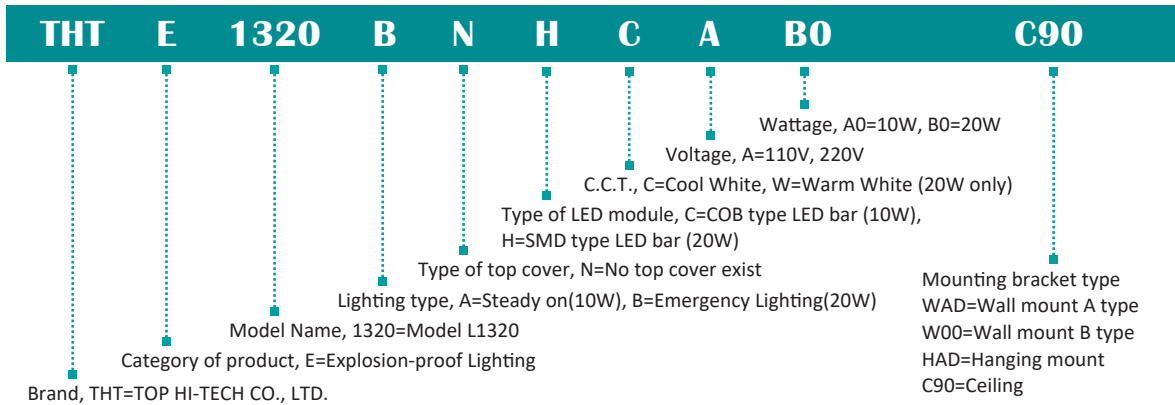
THT E 1320 B N H C A B0 C90

Wattage, A0=10W, B0=20W

Voltage, A=110V, 220V

C.C.T., C=Cool White, W=Warm White (20W only)

Type of LED module, C=COB type LED bar (10W), H=SMD type LED bar (20W)

Type of top cover, N=No top cover exist

Lighting type, A=Steady on(10W), B=Emergency Lighting(20W)

Model Name, 1320=Model L1320

Category of product, E=Explosion-proof Lighting

Brand, THT=TOP HI-TECH CO., LTD.

Mounting bracket type
WAD=Wall mount A type
W00=Wall mount B type
HAD=Hanging mount
C90=Ceiling